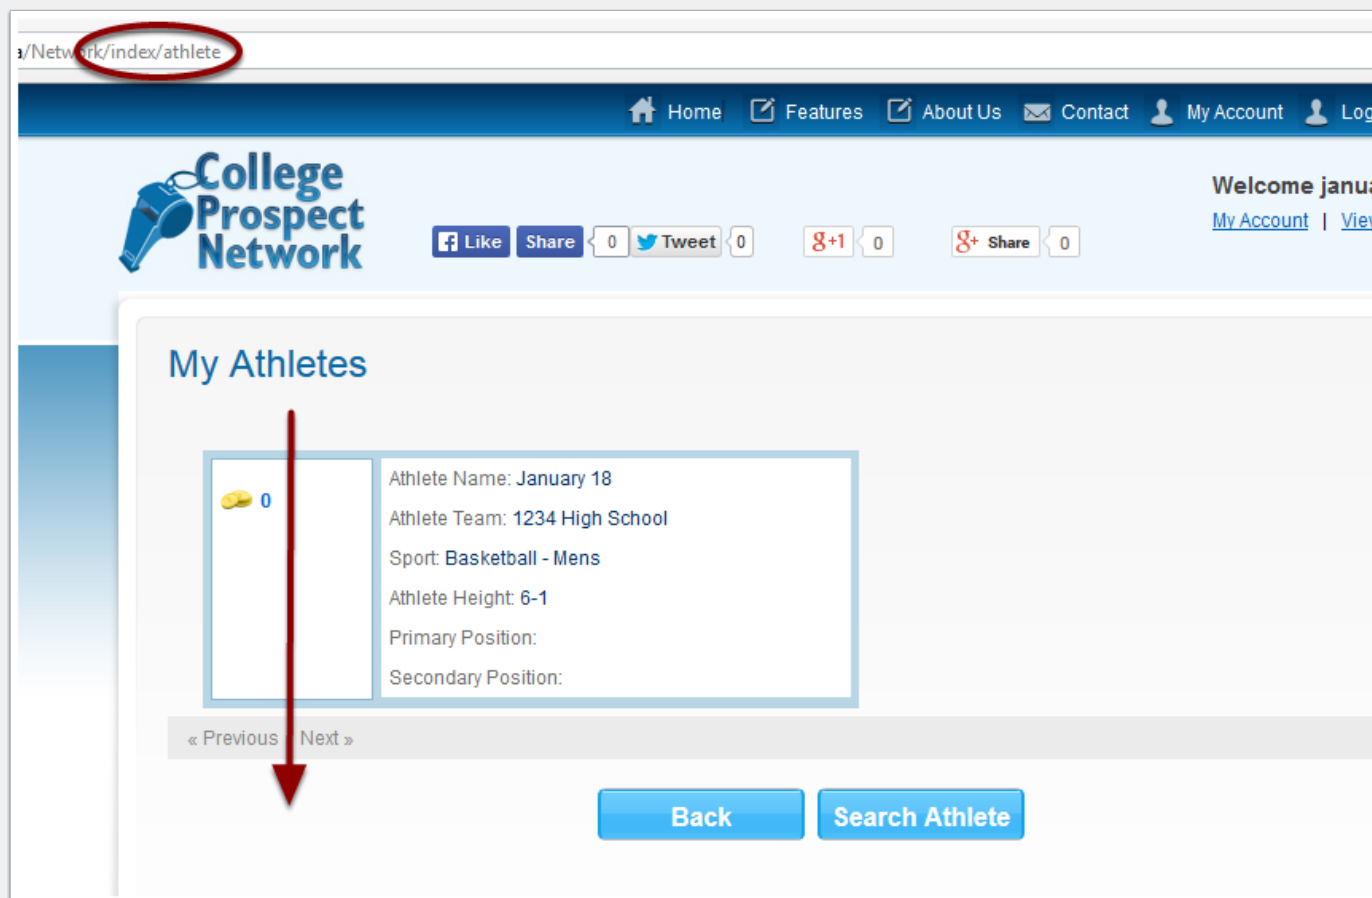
a/Network/index/athlete

Home Features About Us Contact My Account Log

College Prospect Network

Like Share 0 Tweet 0 g+1 0 Share 0

Welcome janu

My Account | View

My Athletes

0

Athlete Name: January 18

Athlete Team: 1234 High School

Sport: Basketball - Mens

Athlete Height: 6-1

Primary Position:

Secondary Position:

« Previous | Next »

Back Search Athlete